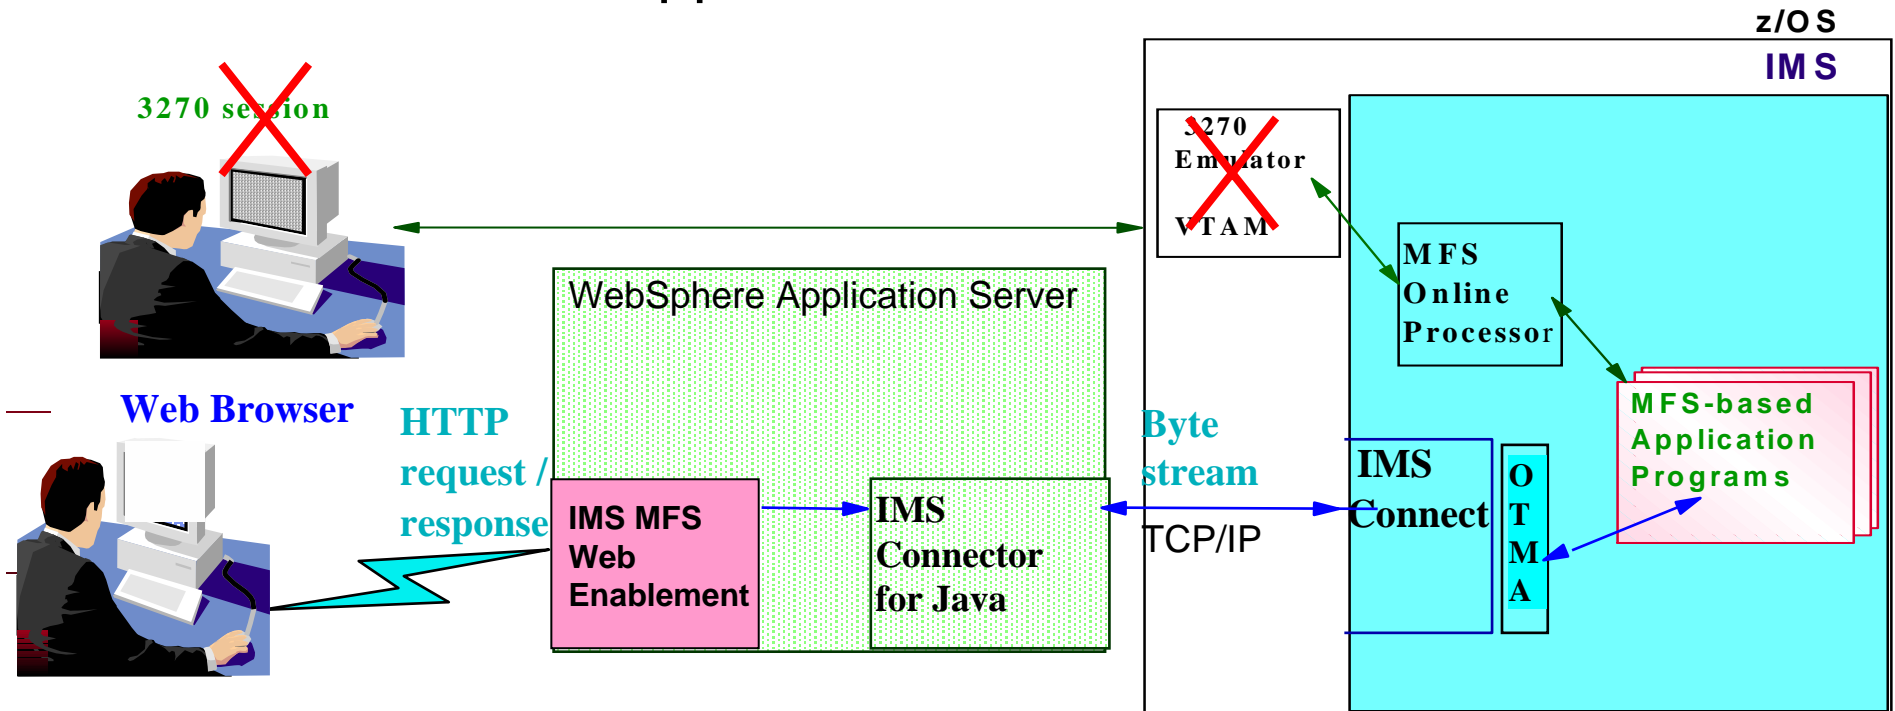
z/OS
IMS

3270 session

3270 Emulator
VTAM

MFS Online Processor

MFS-based Application Programs

WebSphere Application Server

Web Browser

HTTP request / response

IMS MFS Web Enablement

IMS Connector for Java

Byte stream

TCP/IP

IMS Connect

O T M A